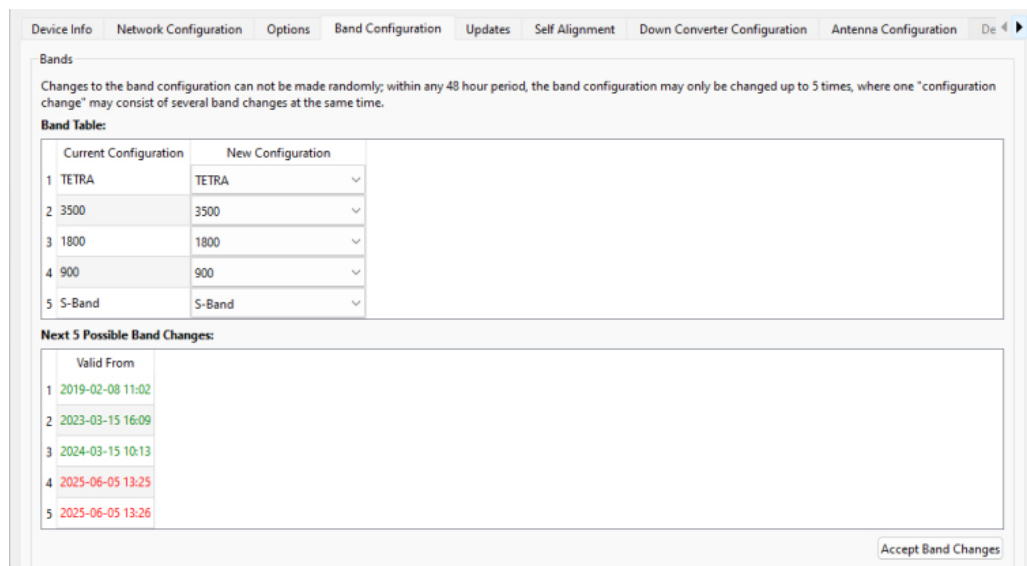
Device Info | Network Configuration | Options | Band Configuration | Updates | Self Alignment | Down Converter Configuration | Antenna Configuration | De

Bands

Changes to the band configuration can not be made randomly; within any 48 hour period, the band configuration may only be changed up to 5 times, where one "configuration change" may consist of several band changes at the same time.

Band Table:

| | Current Configuration | New Configuration |
|---|---|---|
| 1 | TETRA | TETRA |
| 2 | 3500 | 3500 |
| 3 | 1800 | 1800 |
| 4 | 900 | 900 |
| 5 | S-Band | S-Band |

Next 5 Possible Band Changes:

| | Valid From |
|---|---|
| 1 | 2019-02-08 11:02 |
| 2 | 2023-03-15 16:09 |
| 3 | 2024-03-15 10:13 |
| 4 | 2025-06-05 13:25 |
| 5 | 2025-06-05 13:26 |

Accept Band Changes